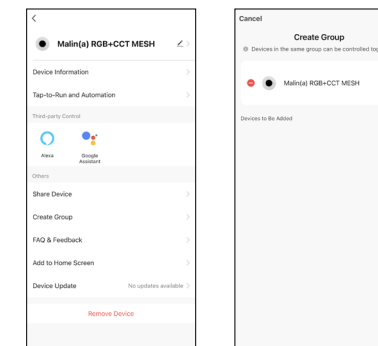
<

Malin(a) RGB+CCT MESH

Device Information

Tap-to-Run and Automation

Third-party Control

Alexa

Google Assistant

Others

Share Device

Create Group

FAQ & Feedback

Add to Home Screen

Device Update

No updates available

Remove Device

Cancel

Create Group

Devices in the same group can be controlled tog

Malin(a) RGB+CCT MESH

Devices to Be Added